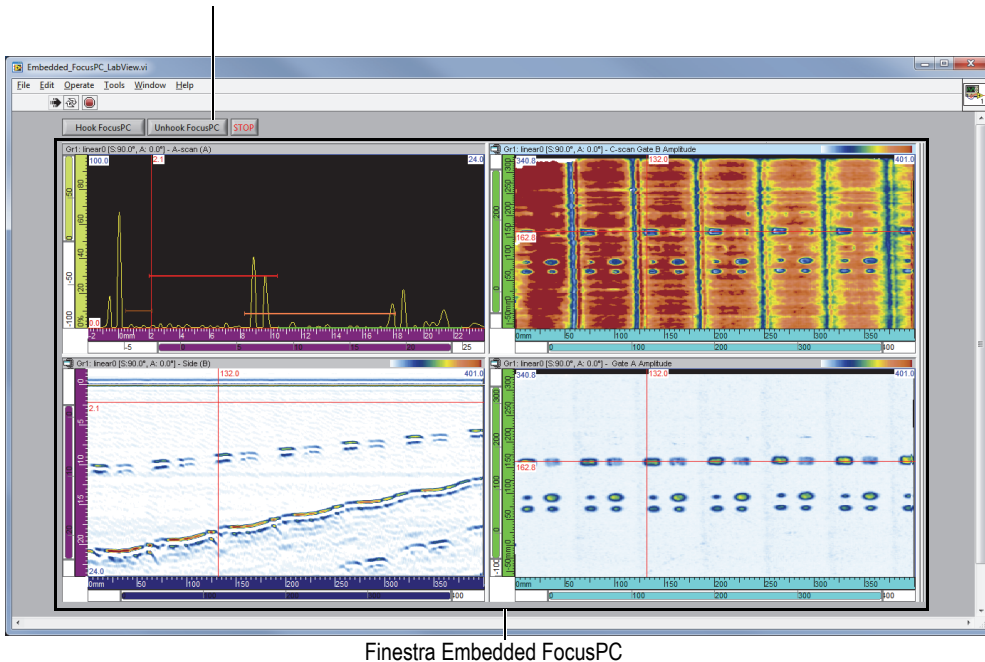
Embedded_FocusPC_LabView.vi

File Edit Operate Tools Window Help

Hook FocusPC Unhook FocusPC STOP

Gr1: linear0 [S:90.0°, A: 0.0°] - A-scan (A)

100.0 2.1 24.0

50 0 -50 -100

100 80 60 40 20 0%

0.0

-2 0mm 2 4 6 8 10 12 14 16 18 20 22

-5 25

Gr1: linear0 [S:90.0°, A: 0.0°] - C-scan Gate B Amplitude

340.8 132.0 401.0

162.8

300 250 200 150 100 50 0mm -50

0mm 50 100 150 200 250 300 350

0 100 200 300 400

Gr1: linear0 [S:90.0°, A: 0.0°] - Side (B)

132.0 401.0

2.1

0 5 10 15 20

24.0

0mm 50 100 150 200 250 300 350

0 400

Gr1: linear0 [S:90.0°, A: 0.0°] - Gate A Amplitude

340.8 132.0 401.0

162.8

300 250 200 150 100 50 0mm -50 -100

0mm 50 100 150 200 250 300 350

0 100 200 300 400

Finestra Embedded FocusPC